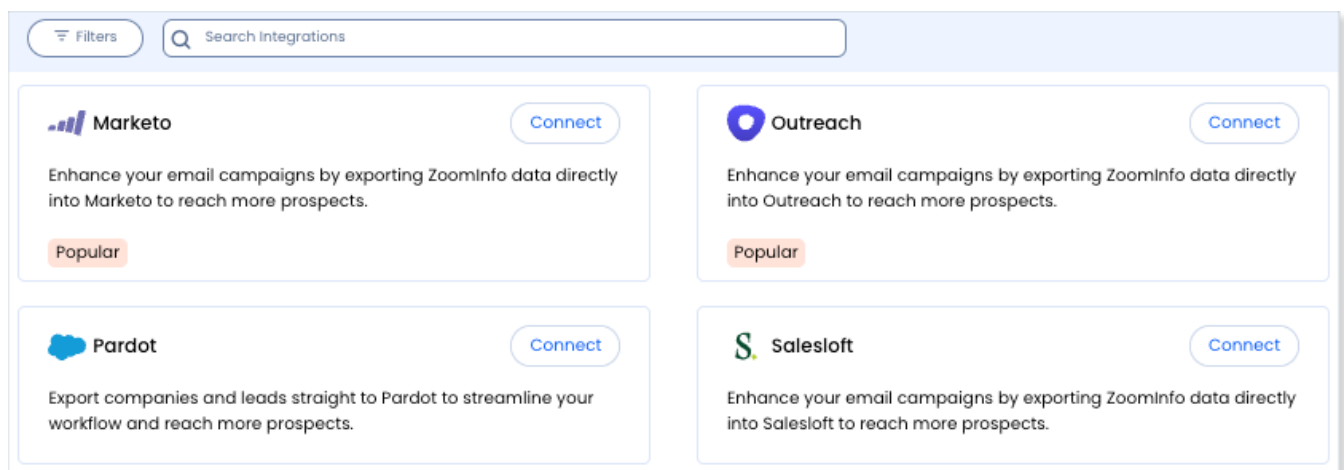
Filters

Search Integrations

Marketo

Connect

Enhance your email campaigns by exporting ZoomInfo data directly into Marketo to reach more prospects.

Popular

Outreach

Connect

Enhance your email campaigns by exporting ZoomInfo data directly into Outreach to reach more prospects.

Popular

Pardot

Connect

Export companies and leads straight to Pardot to streamline your workflow and reach more prospects.

S. Salesloft

Connect

Enhance your email campaigns by exporting ZoomInfo data directly into Salesloft to reach more prospects.